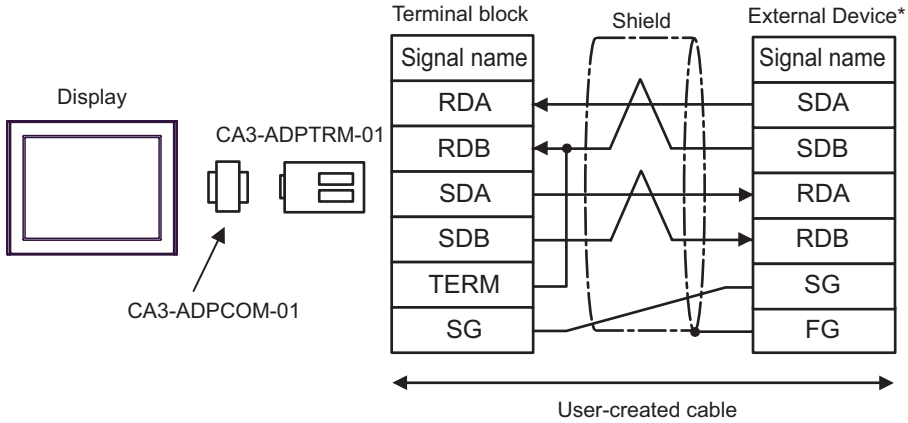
Display

CA3-ADPTRM-01

CA3-ADPCOM-01

Terminal block

| Signal name |
|---|
| RDA |
| RDB |
| SDA |
| SDB |
| TERM |
| SG |

Shield

External Device*

| Signal name |
|---|
| SDA |
| SDB |
| RDA |
| RDB |
| SG |
| FG |

User-created cable